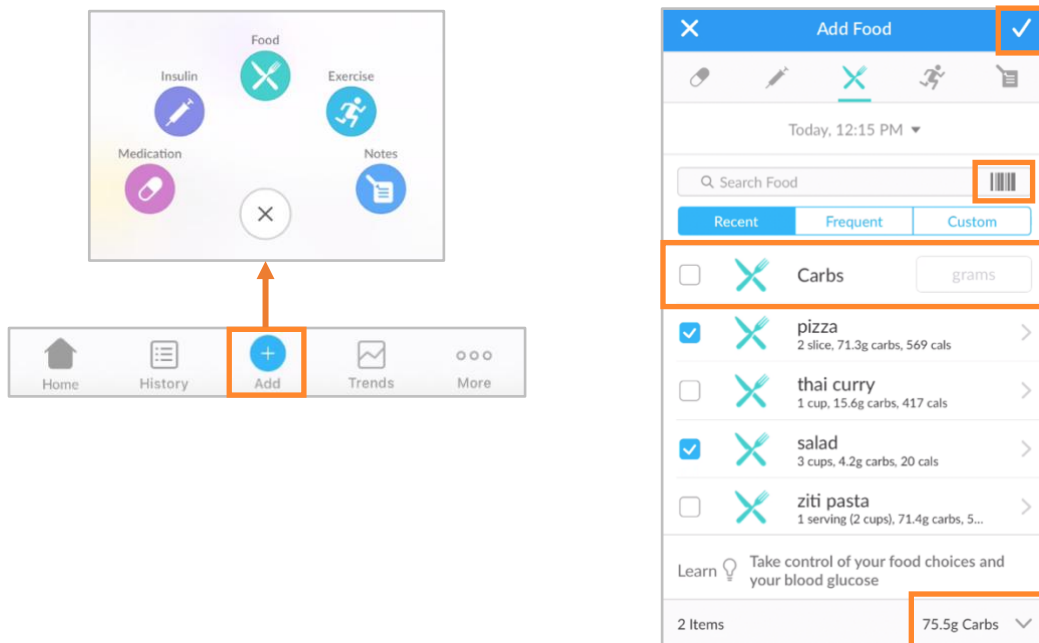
Food
Insulin
Exercise
Medication
Notes

Home
History
Add
Trends
More

Add Food

Today, 12:15 PM

Search Food

Recent
Frequent
Custom

Carbs
grams

pizza
2 slice, 71.3g carbs, 569 cals

thai curry
1 cup, 15.6g carbs, 417 cals

salad
3 cups, 4.2g carbs, 20 cals

ziti pasta
1 serving (2 cups), 71.4g carbs, 5...

Learn
Take control of your food choices and your blood glucose

2 Items
75.5g Carbs